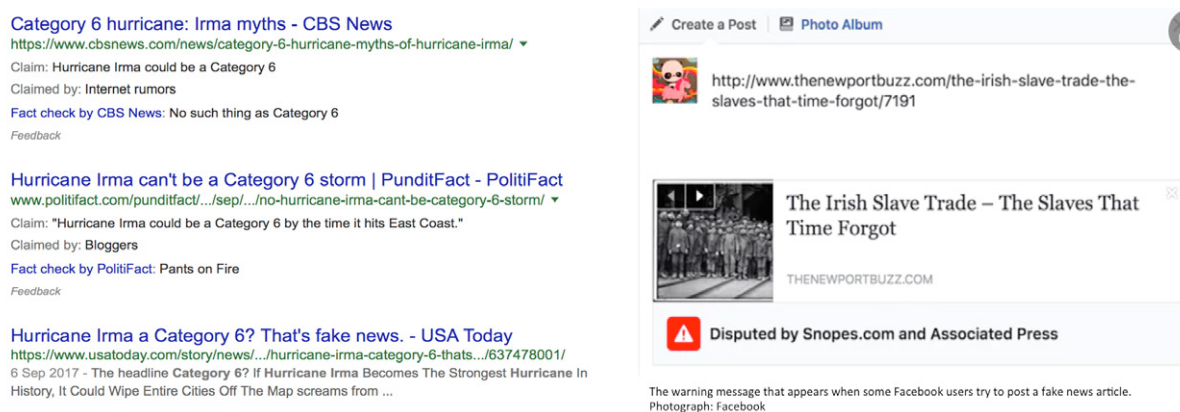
Category 6 hurricane: Irma myths - CBS News
https://www.cbsnews.com/news/category-6-hurricane-myths-of-hurricane-irma/ ▾
Claim: Hurricane Irma could be a Category 6
Claimed by: Internet rumors
Fact check by CBS News: No such thing as Category 6
Feedback

Hurricane Irma can't be a Category 6 storm | PunditFact - PolitiFact
www.politifact.com/punditfact/.../sep/.../no-hurricane-irma-cant-be-category-6-storm/ ▾
Claim: "Hurricane Irma could be a Category 6 by the time it hits East Coast."
Claimed by: Bloggers
Fact check by PolitiFact: Pants on Fire
Feedback

Hurricane Irma a Category 6? That's fake news. - USA Today
https://www.usatoday.com/story/news/.../hurricane-irma-category-6-thats.../637478001/
6 Sep 2017 - The headline Category 6? If Hurricane Irma Becomes The Strongest Hurricane In History, It Could Wipe Entire Cities Off The Map screams from ...

Create a Post
Photo Album

http://www.thenewportbuzz.com/the-irish-slave-trade-the-slaves-that-time-forgot/7191

The Irish Slave Trade – The Slaves That Time Forgot
THENEWPORTBUZZ.COM

Disputed by Snopes.com and Associated Press

The warning message that appears when some Facebook users try to post a fake news article.
Photograph: Facebook